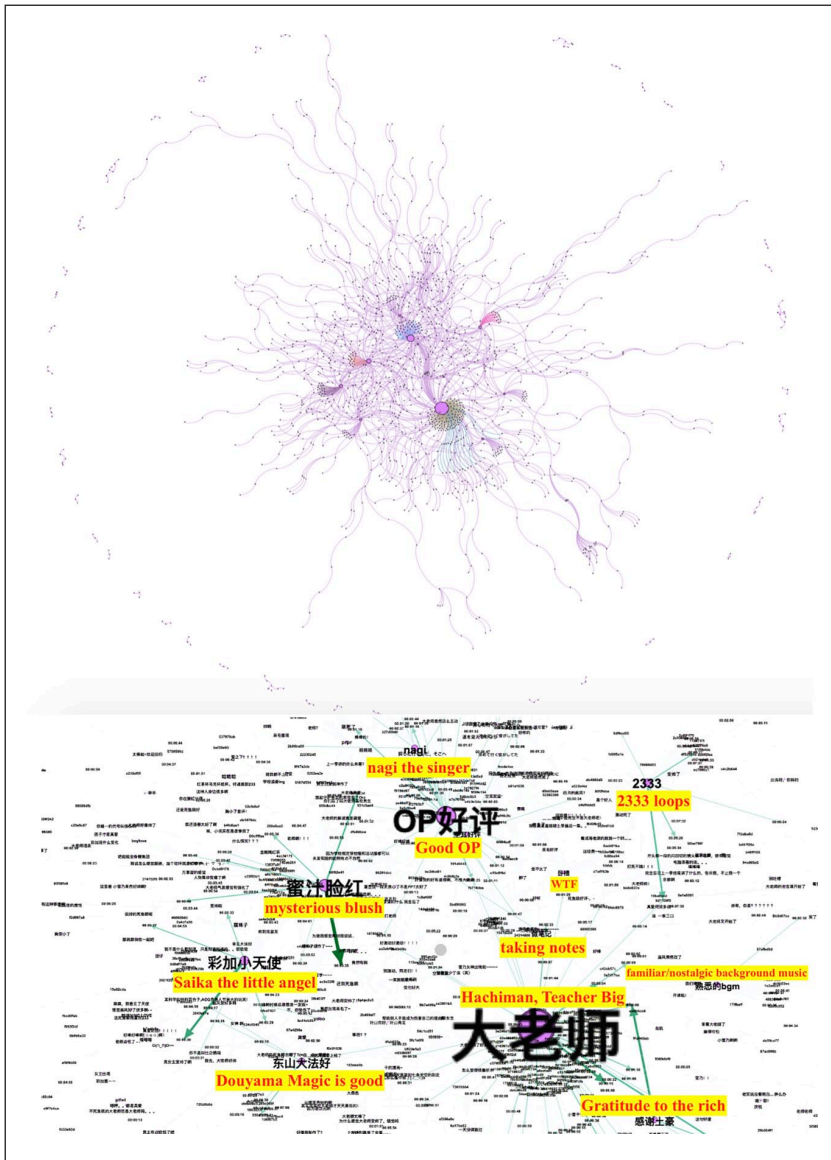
nagi
nagi the singer
2333
2333 loops
OP好评
Good OP
WTF
蜜汁脸红
mysterious blush
taking notes
彩加小天使
Saika the little angel
familiar/nostalgic background music
熟悉的bgm
Hachiman, Teacher Big
大老师
东山大法好
Douyama Magic is good
Gratitude to the rich
感谢土豪